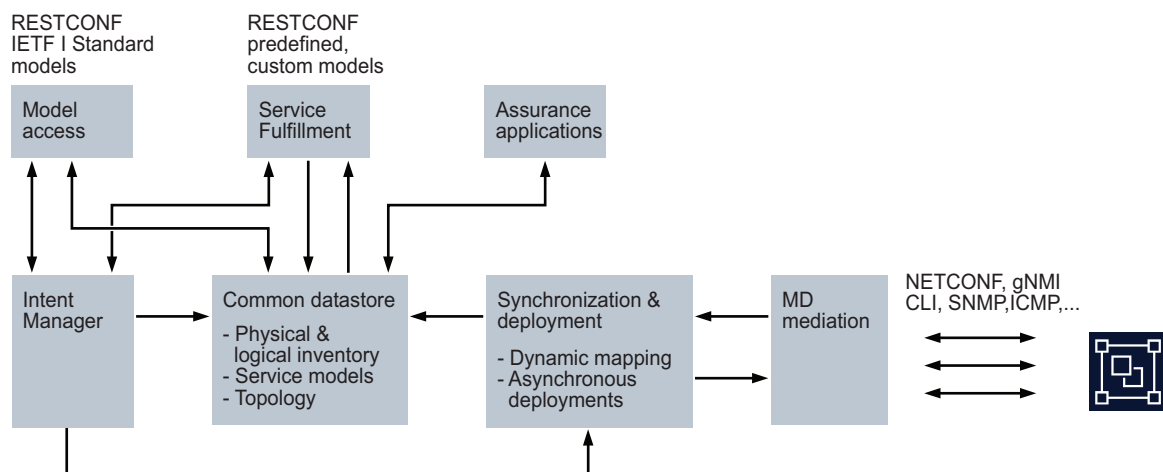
RESTCONF
IETF I Standard models

RESTCONF
predefined, custom models

Model access

Service Fulfillment

Assurance applications

Intent Manager

Common datastore
- Physical & logical inventory
- Service models
- Topology

Synchronization & deployment
- Dynamic mapping
- Asynchronous deployments

MD mediation

NETCONF, gNMI
CLI, SNMP,ICMP,...